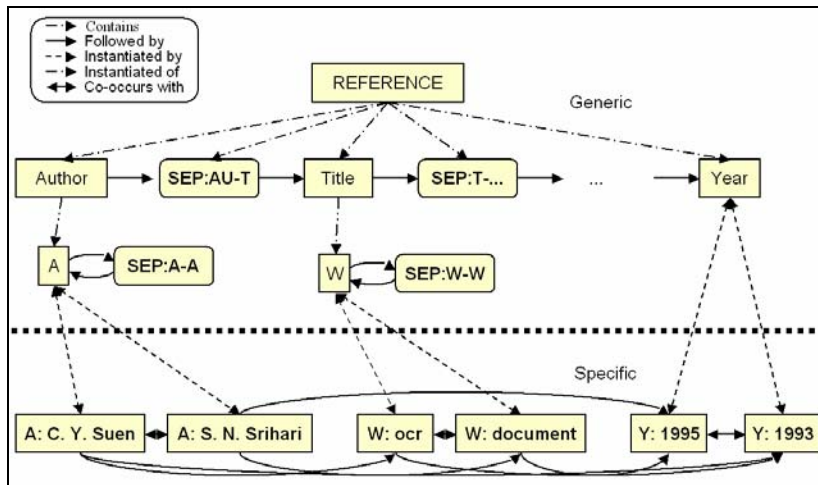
Contains
Followed by
Instantiated by
Instantiated of
Co-occurs with

REFERENCE

Generic

Author

SEP:AU-T

Title

SEP:T-...

...

Year

A

SEP:A-A

W

SEP:W-W

Specific

A: C. Y. Suen

A: S. N. Srihari

W: ocr

W: document

Y: 1995

Y: 1993